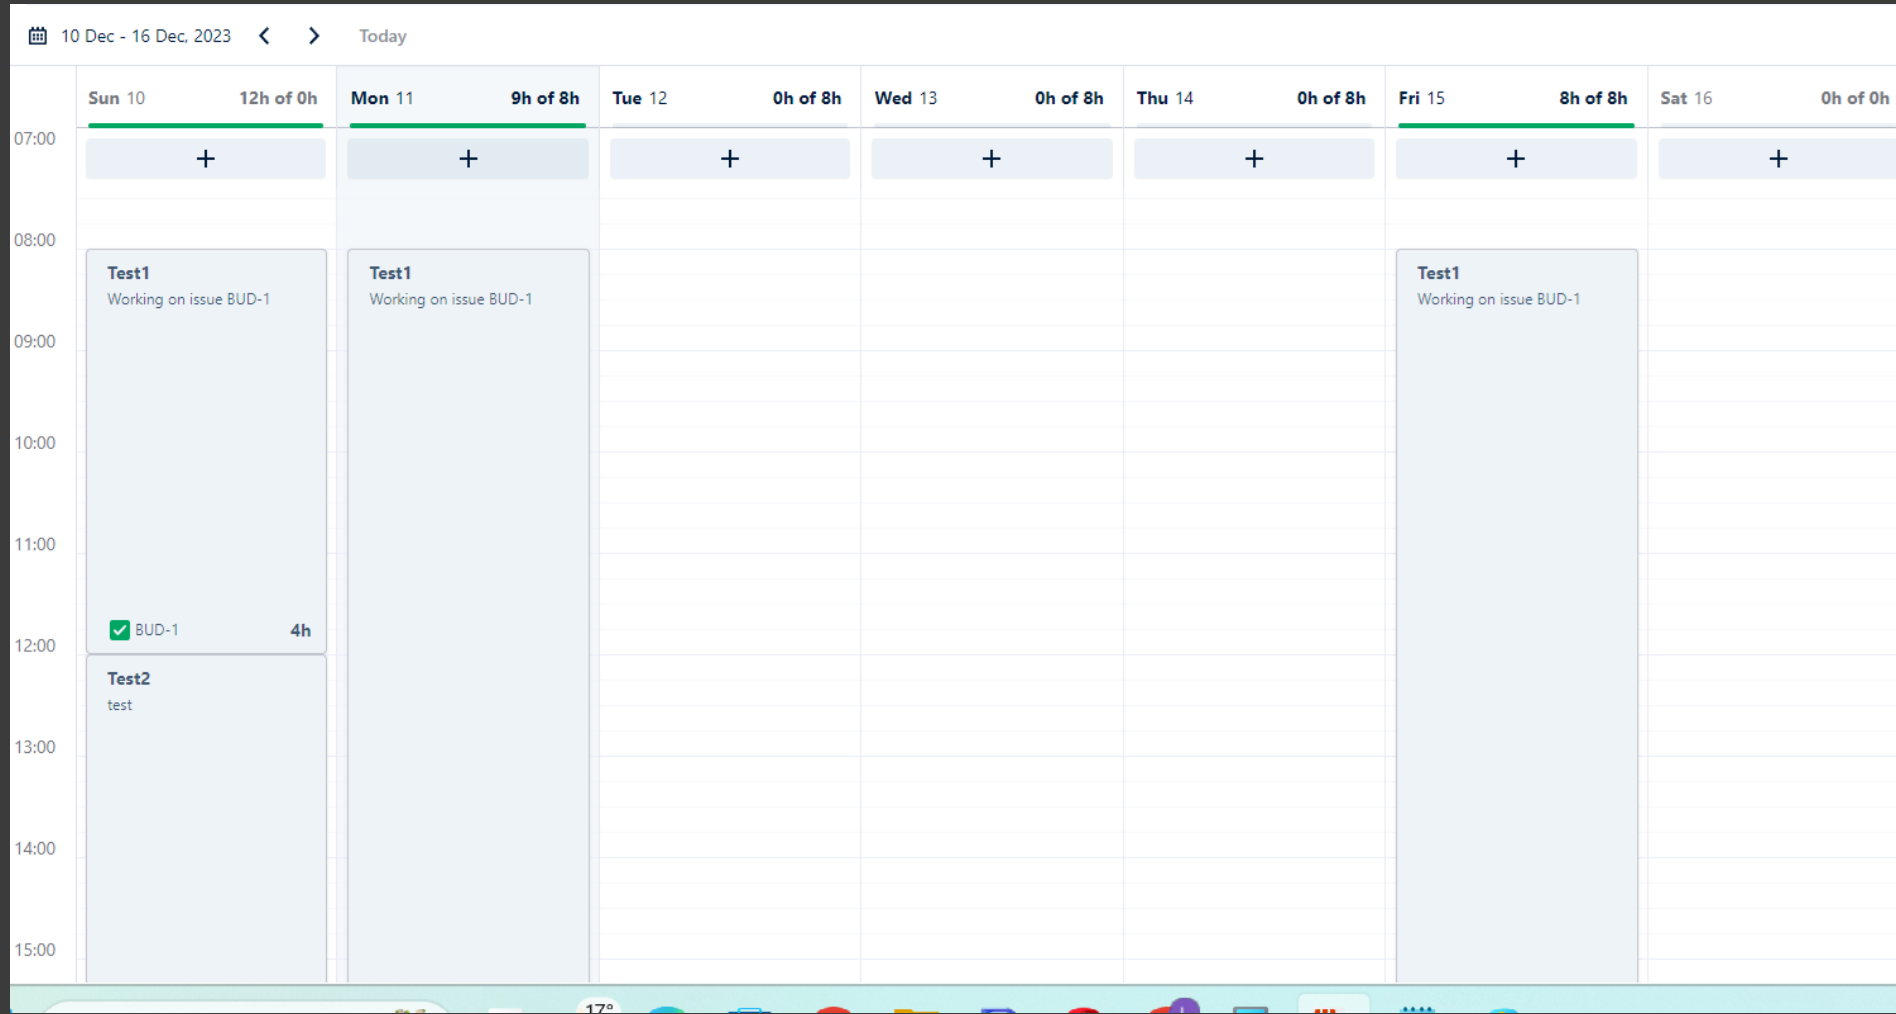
10 Dec - 16 Dec, 2023 Today

| | Sun 10 12h of 0h | Mon 11 9h of 8h | Tue 12 0h of 8h | Wed 13 0h of 8h | Thu 14 0h of 8h | Fri 15 8h of 8h | Sat 16 0h of 0h |
|---|---|---|---|---|---|---|---|
| 07:00 | + | + | + | + | + | + | + |
| 08:00 | Test1 Working on issue BUD-1 | Test1 Working on issue BUD-1 | | | | Test1 Working on issue BUD-1 | |
| 09:00 | | | | | | | |
| 10:00 | | | | | | | |
| 11:00 | BUD-1 4h | | | | | | |
| 12:00 | Test2 test | | | | | | |
| 13:00 | | | | | | | |
| 14:00 | | | | | | | |
| 15:00 | | | | | | | |

17°